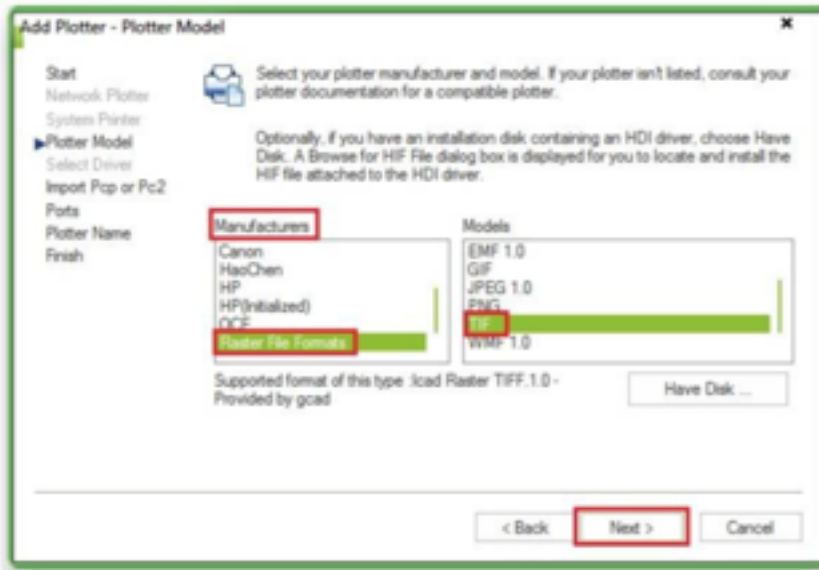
Add Plotter - Plotter Model

Start
Network Plotter
System Printer
Plotter Model
Select Driver
Import Pcp or Pc2
Ports
Plotter Name
Finish

Select your plotter manufacturer and model. If your plotter isn't listed, consult your plotter documentation for a compatible plotter.

Optionally, if you have an installation disk containing an HDI driver, choose Have Disk. A Browse for HIF File dialog box is displayed for you to locate and install the HIF file attached to the HDI driver.

Manufacturers
Canon
HaoChen
HP
HP(Initialized)
OCE
Raster File Formats

Models
EMF 1.0
GIF
JPEG 1.0
PNG
TIF
WMF 1.0

Supported format of this type :lcad Raster TIFF.1.0 - Provided by gcad

Have Disk ...

< Back
Next >
Cancel